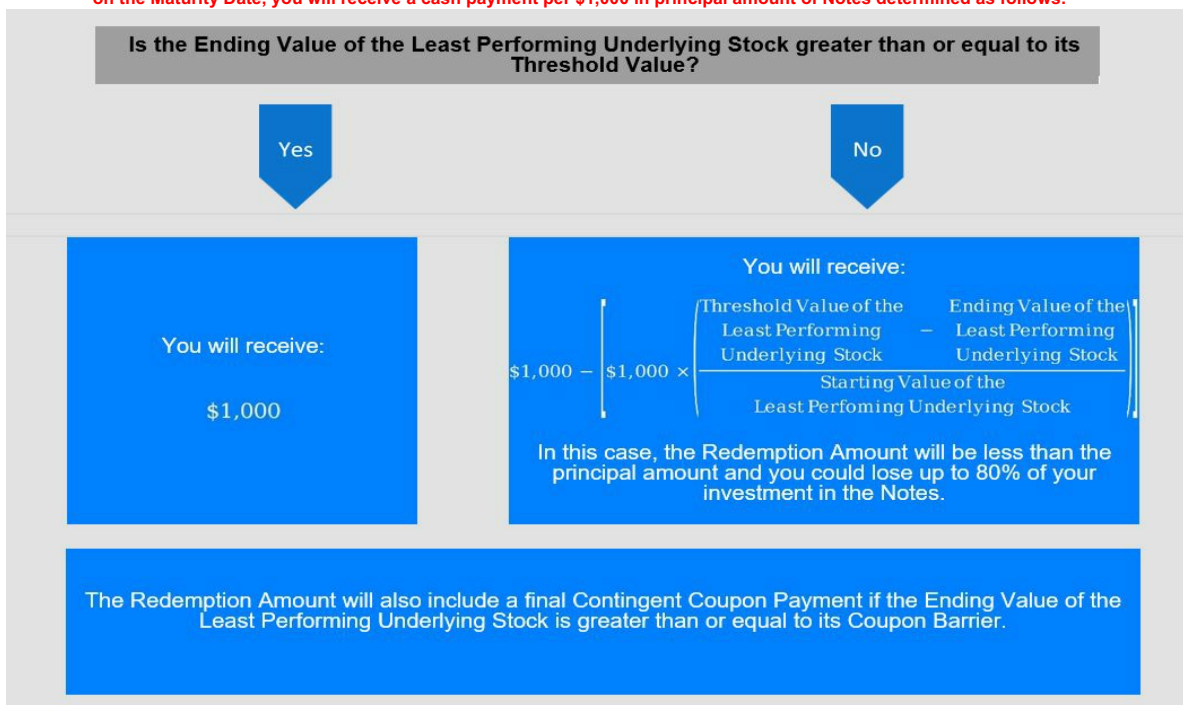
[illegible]

Is the Ending Value of the Least Performing Underlying Stock greater than or equal to its Threshold Value?

Yes

No

You will receive:

$1,000

You will receive:

$\$1{,}000 - \left[\$1{,}000 \times \frac{\left(\text{Threshold Value of the Least Performing Underlying Stock} - \text{Ending Value of the Least Performing Underlying Stock}\right)}{\text{Starting Value of the Least Perfoming Underlying Stock}}\right]$

In this case, the Redemption Amount will be less than the principal amount and you could lose up to 80% of your investment in the Notes.

The Redemption Amount will also include a final Contingent Coupon Payment if the Ending Value of the Least Performing Underlying Stock is greater than or equal to its Coupon Barrier.